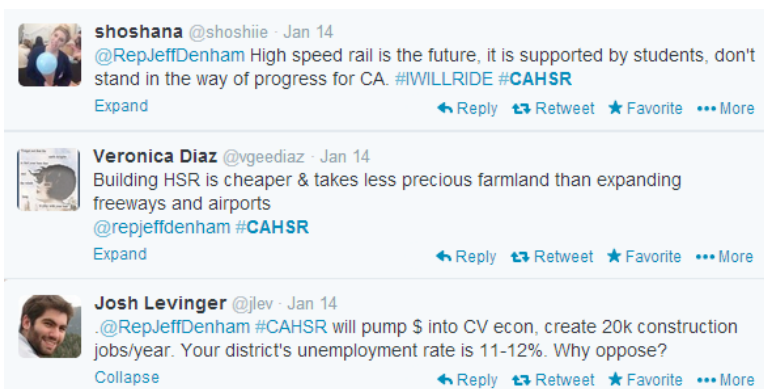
shoshana @shoshiie · Jan 14
@RepJeffDenham High speed rail is the future, it is supported by students, don't stand in the way of progress for CA. #IWILLRIDE #CAHSR
Expand
Reply Retweet Favorite More

Veronica Diaz @vgeediaz · Jan 14
Building HSR is cheaper & takes less precious farmland than expanding freeways and airports
@repjeffdenham #CAHSR
Expand
Reply Retweet Favorite More

Josh Levinger @jlev · Jan 14
.@RepJeffDenham #CAHSR will pump $ into CV econ, create 20k construction jobs/year. Your district's unemployment rate is 11-12%. Why oppose?
Collapse
Reply Retweet Favorite More